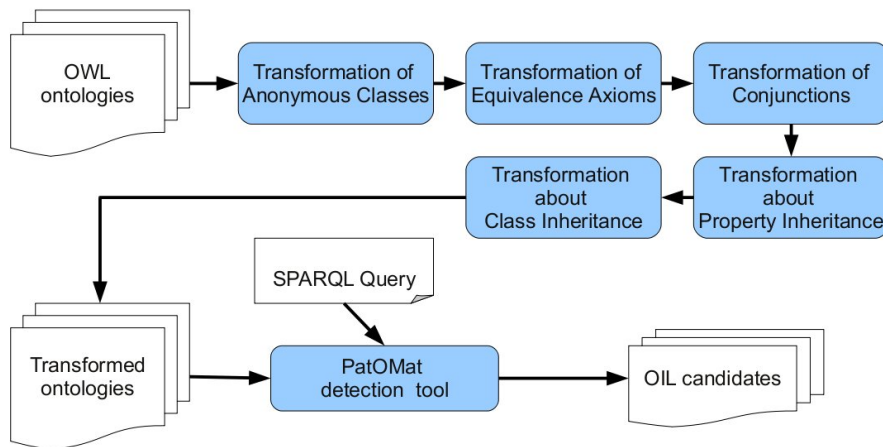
OWL ontologies

Transformation of Anonymous Classes

Transformation of Equivalence Axioms

Transformation of Conjunctions

Transformation about Property Inheritance

Transformation about Class Inheritance

SPARQL Query

Transformed ontologies

PatOMat detection tool

OIL candidates